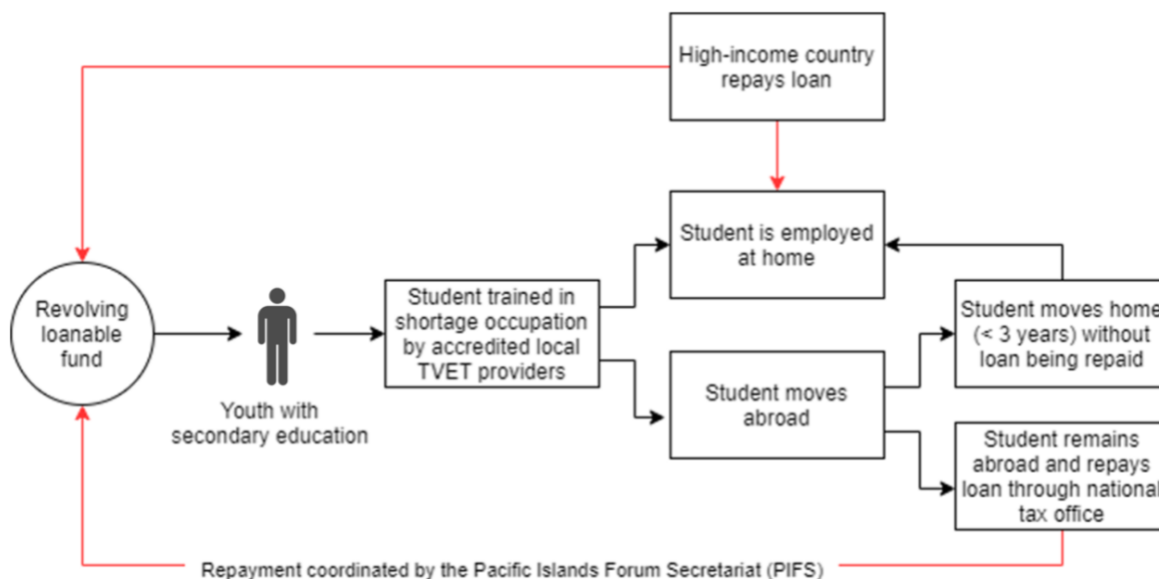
High-income country repays loan

Revolving loanable fund

Youth with secondary education

Student trained in shortage occupation by accredited local TVET providers

Student is employed at home

Student moves abroad

Student moves home (< 3 years) without loan being repaid

Student remains abroad and repays loan through national tax office

Repayment coordinated by the Pacific Islands Forum Secretariat (PIFS)